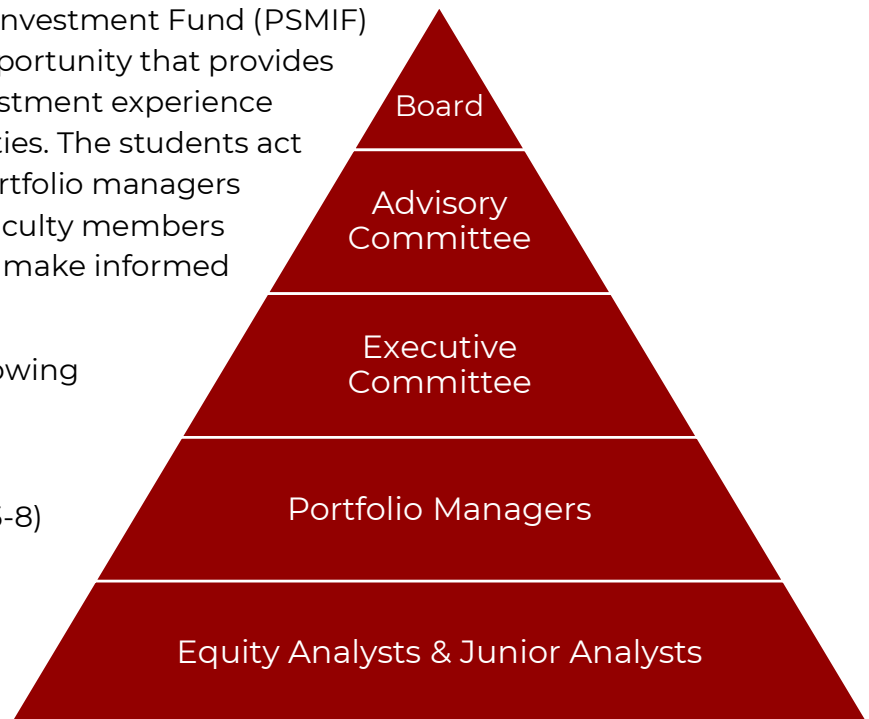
nvestment Fund (PSMIF) portunity that provides stment experience ties. The students act rtfolio managers culty members make informed

owing

5-8)

Board

Advisory Committee

Executive Committee

Portfolio Managers

Equity Analysts & Junior Analysts